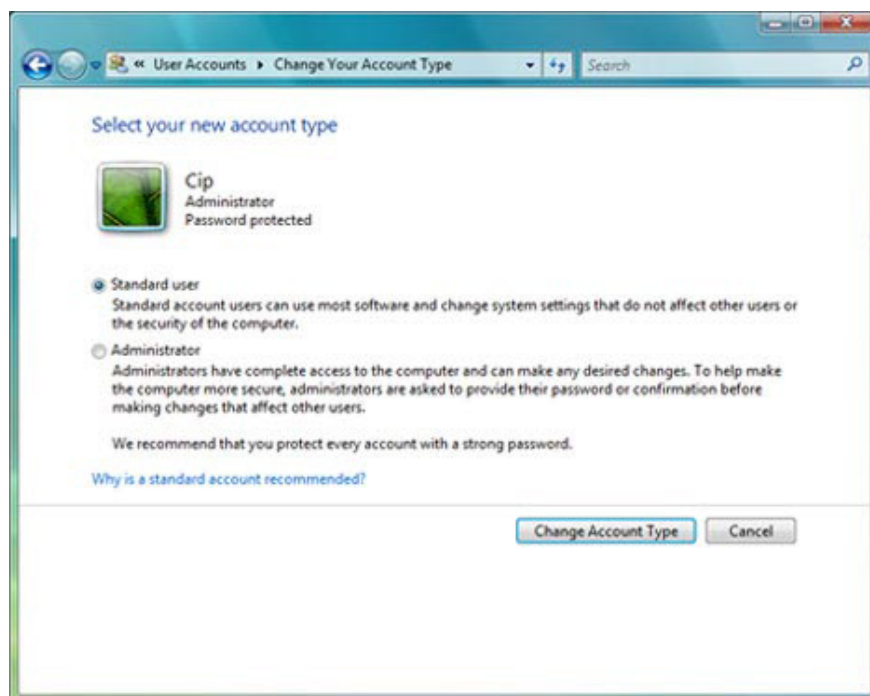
« User Accounts ▸ Change Your Account Type

Search

Select your new account type

Cip
Administrator
Password protected

Standard user
Standard account users can use most software and change system settings that do not affect other users or the security of the computer.

Administrator
Administrators have complete access to the computer and can make any desired changes. To help make the computer more secure, administrators are asked to provide their password or confirmation before making changes that affect other users.

We recommend that you protect every account with a strong password.

Why is a standard account recommended?

Change Account Type

Cancel